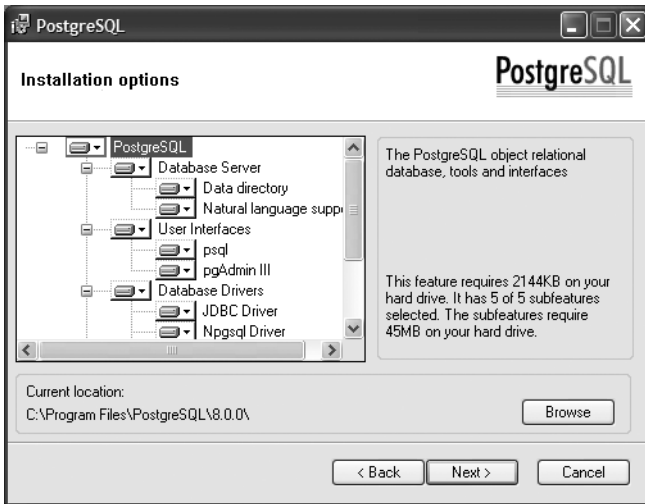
PostgreSQL

Installation options

PostgreSQL

PostgreSQL
Database Server
Data directory
Natural language supp
User Interfaces
psql
pgAdmin III
Database Drivers
JDBC Driver
Npgsql Driver

The PostgreSQL object relational database, tools and interfaces

This feature requires 2144KB on your hard drive. It has 5 of 5 subfeatures selected. The subfeatures require 45MB on your hard drive.

Current location:
C:\Program Files\PostgreSQL\8.0.0\

Browse

< Back
Next >
Cancel